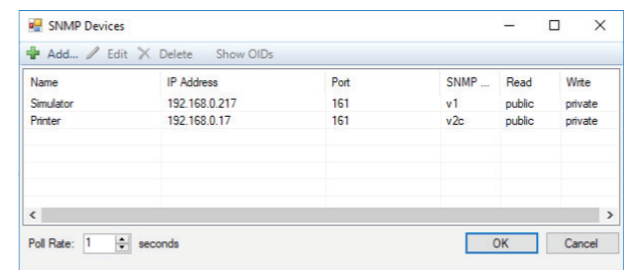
SNMP Devices

Add... Edit Delete Show OIDs

| Name | IP Address | Port | SNMP ... | Read | Write |
|---|---|---|---|---|---|
| Simulator | 192.168.0.217 | 161 | v1 | public | private |
| Printer | 192.168.0.17 | 161 | v2c | public | private |

Poll Rate: 1 seconds

OK Cancel